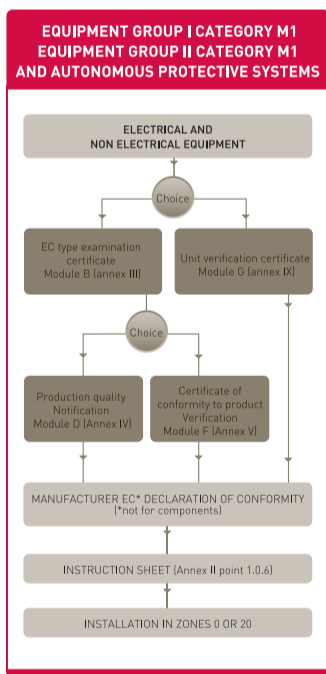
EQUIPMENT GROUP I CATEGORY M1
EQUIPMENT GROUP II CATEGORY M1
AND AUTONOMOUS PROTECTIVE SYSTEMS

ELECTRICAL AND
NON ELECTRICAL EQUIPMENT

Choice

EC type examination certificate
Module B [annex III]

Unit verification certificate
Module G [annex IX]

Choice

Production quality
Notification
Module D [Annex IV]

Certificate of conformity to product
Verification
Module F [Annex V]

MANUFACTURER EC* DECLARATION OF CONFORMITY
(*not for components)

INSTRUCTION SHEET (Annex II point 1.0.6)

INSTALLATION IN ZONES 0 OR 20